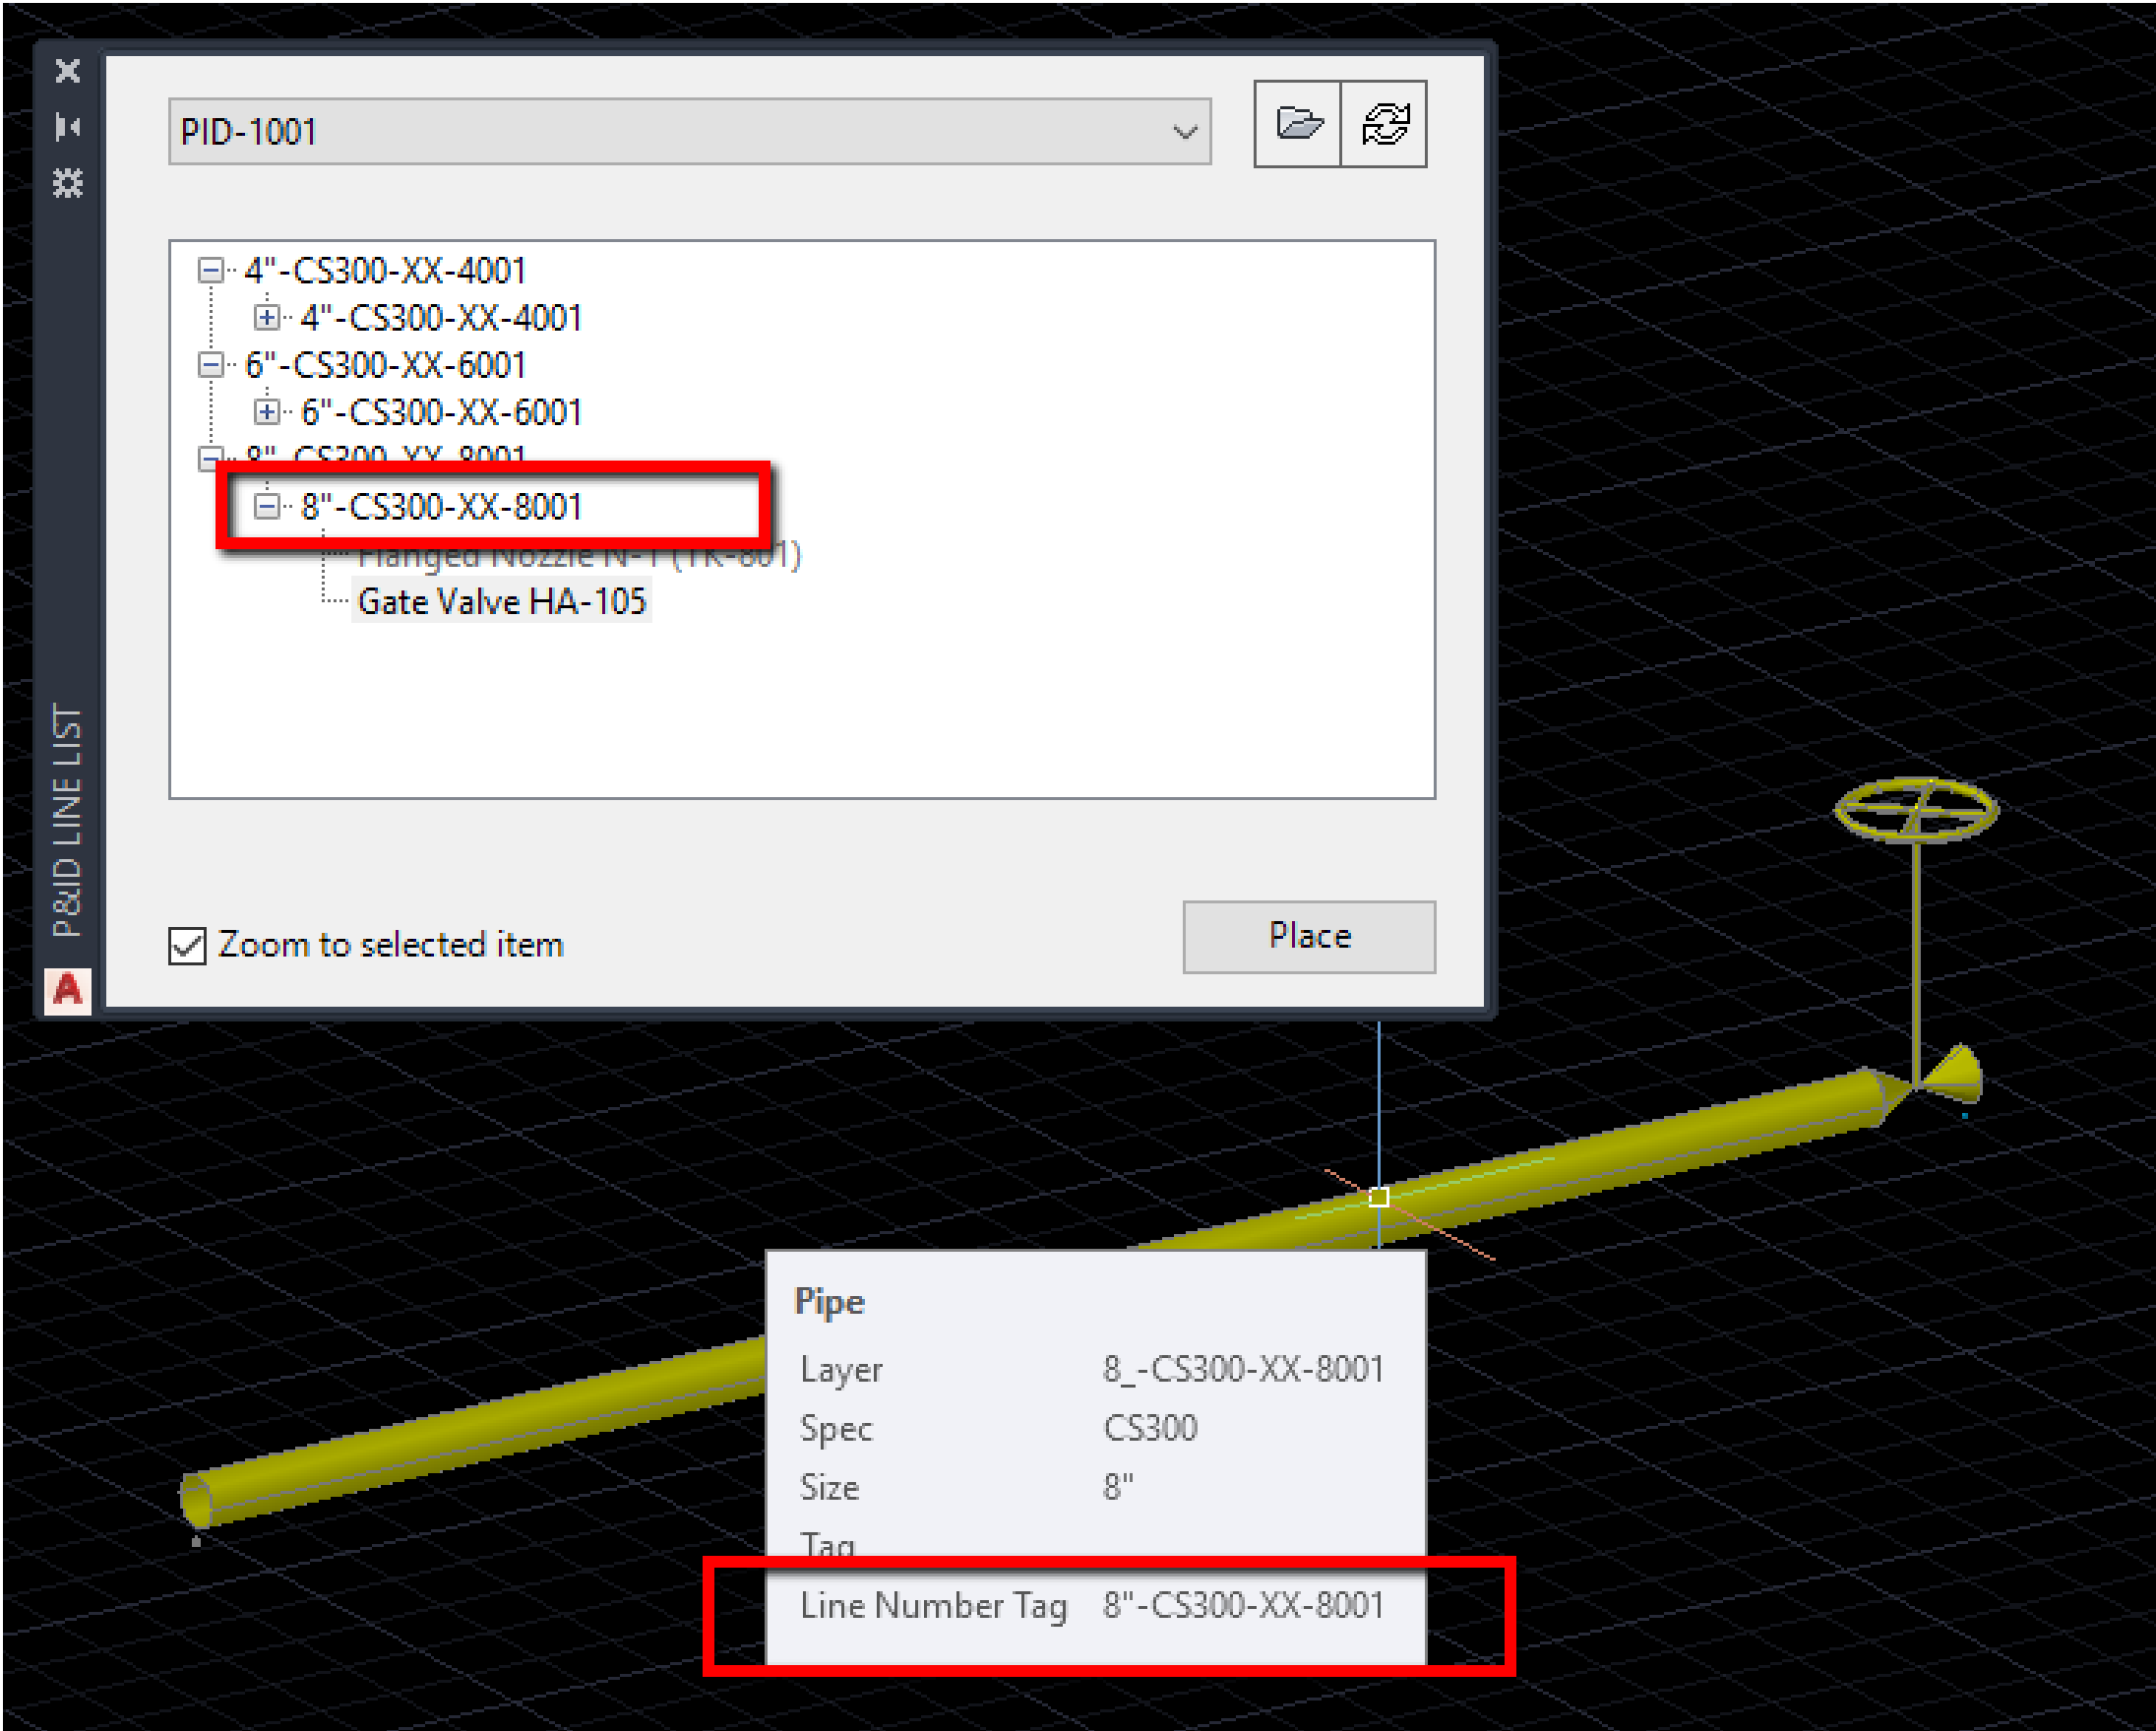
P&ID LINE LIST

PID-1001

4"-CS300-XX-4001
4"-CS300-XX-4001
6"-CS300-XX-6001
6"-CS300-XX-6001
8"-CS300-XX-8001
8"-CS300-XX-8001
Flanged Nozzle N-1 (TK-801)
Gate Valve HA-105

Zoom to selected item

Place

Pipe

| Layer | 8_-CS300-XX-8001 |
|---|---|
| Spec | CS300 |
| Size | 8" |
| Tag | |
| Line Number Tag | 8"-CS300-XX-8001 |